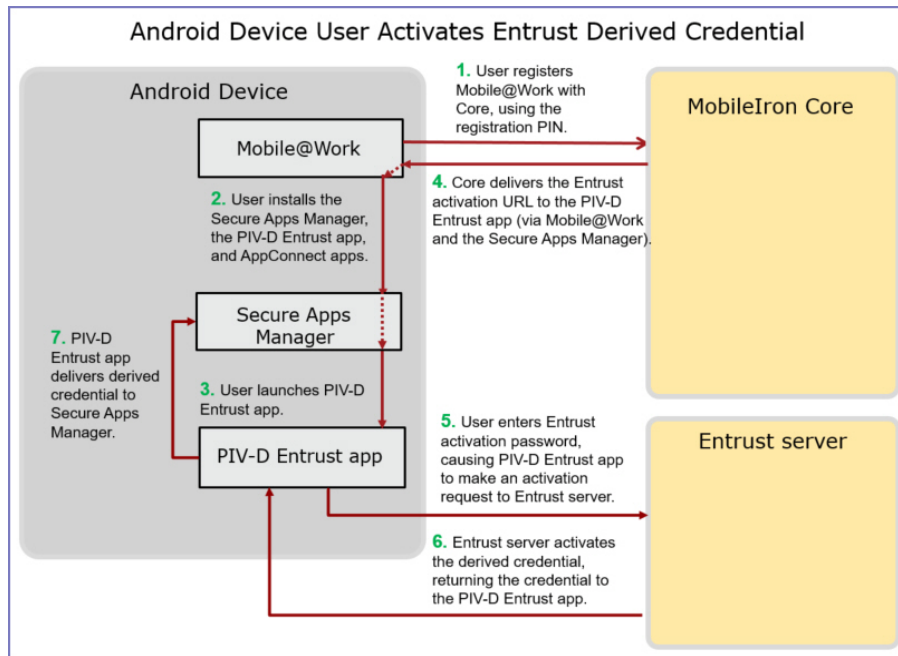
Android Device User Activates Entrust Derived Credential

Android Device

Mobile@Work

1. User registers Mobile@Work with Core, using the registration PIN.

MobileIron Core

4. Core delivers the Entrust activation URL to the PIV-D Entrust app (via Mobile@Work and the Secure Apps Manager).

2. User installs the Secure Apps Manager, the PIV-D Entrust app, and AppConnect apps.

Secure Apps Manager

7. PIV-D Entrust app delivers derived credential to Secure Apps Manager.

3. User launches PIV-D Entrust app.

PIV-D Entrust app

5. User enters Entrust activation password, causing PIV-D Entrust app to make an activation request to Entrust server.

Entrust server

6. Entrust server activates the derived credential, returning the credential to the PIV-D Entrust app.